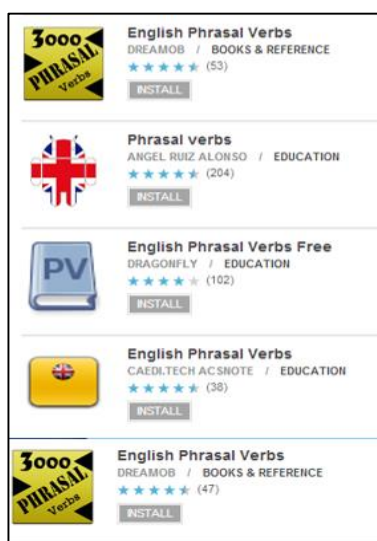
3000 PHRASAL Verbs

English Phrasal Verbs
DREAMOB / BOOKS & REFERENCE
(53)
INSTALL

Phrasal verbs
ANGEL RUIZ ALONSO / EDUCATION
(204)
INSTALL

PV

English Phrasal Verbs Free
DRAGONFLY / EDUCATION
(102)
INSTALL

English Phrasal Verbs
CAEDI.TECH ACSNOTE / EDUCATION
(38)
INSTALL

3000 PHRASAL Verbs

English Phrasal Verbs
DREAMOB / BOOKS & REFERENCE
(47)
INSTALL